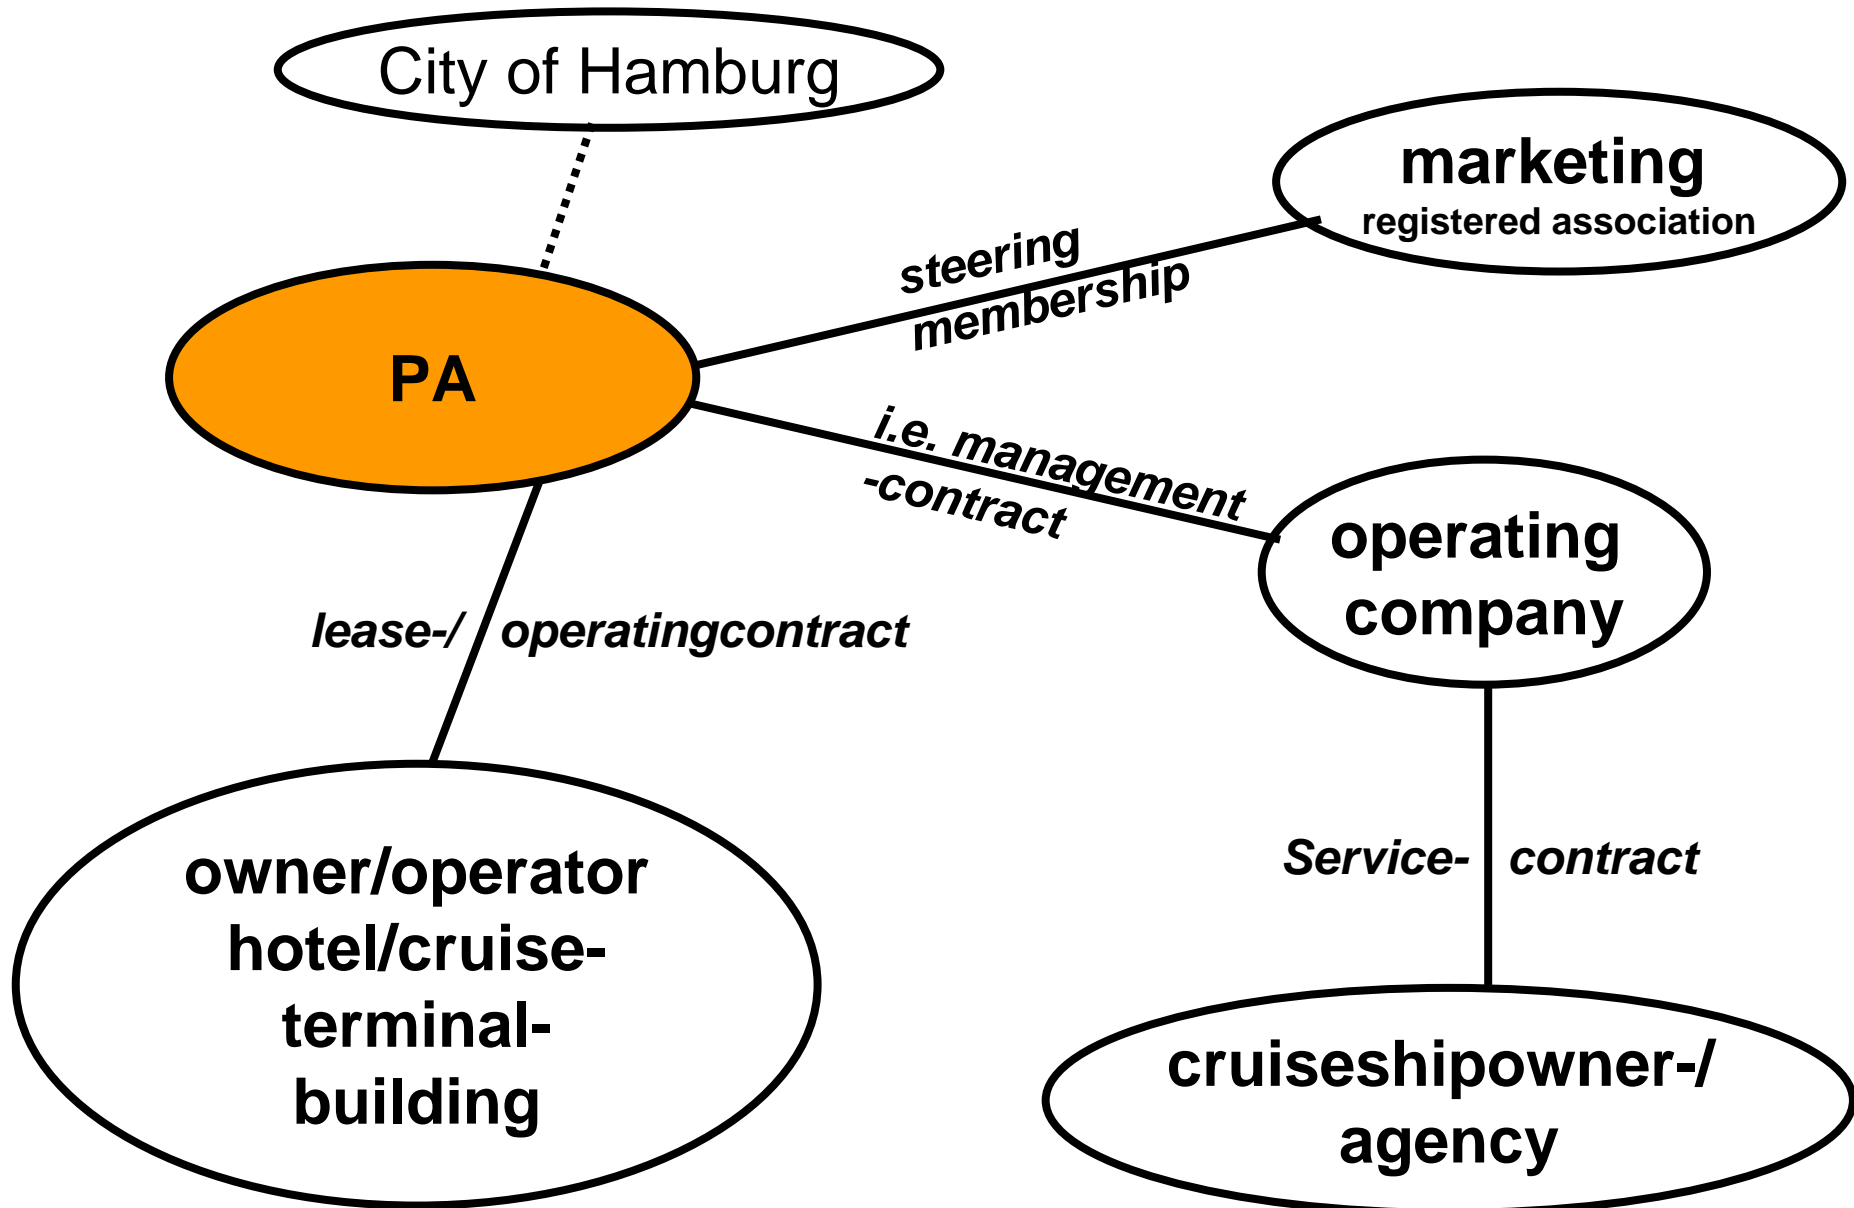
City of Hamburg

marketing
registered association

steering
membership

PA

i.e. management
-contract

operating
company

lease-/ operatingcontract

Service- contract

owner/operator
hotel/cruise-
terminal-
building

cruiseshipowner-/
agency